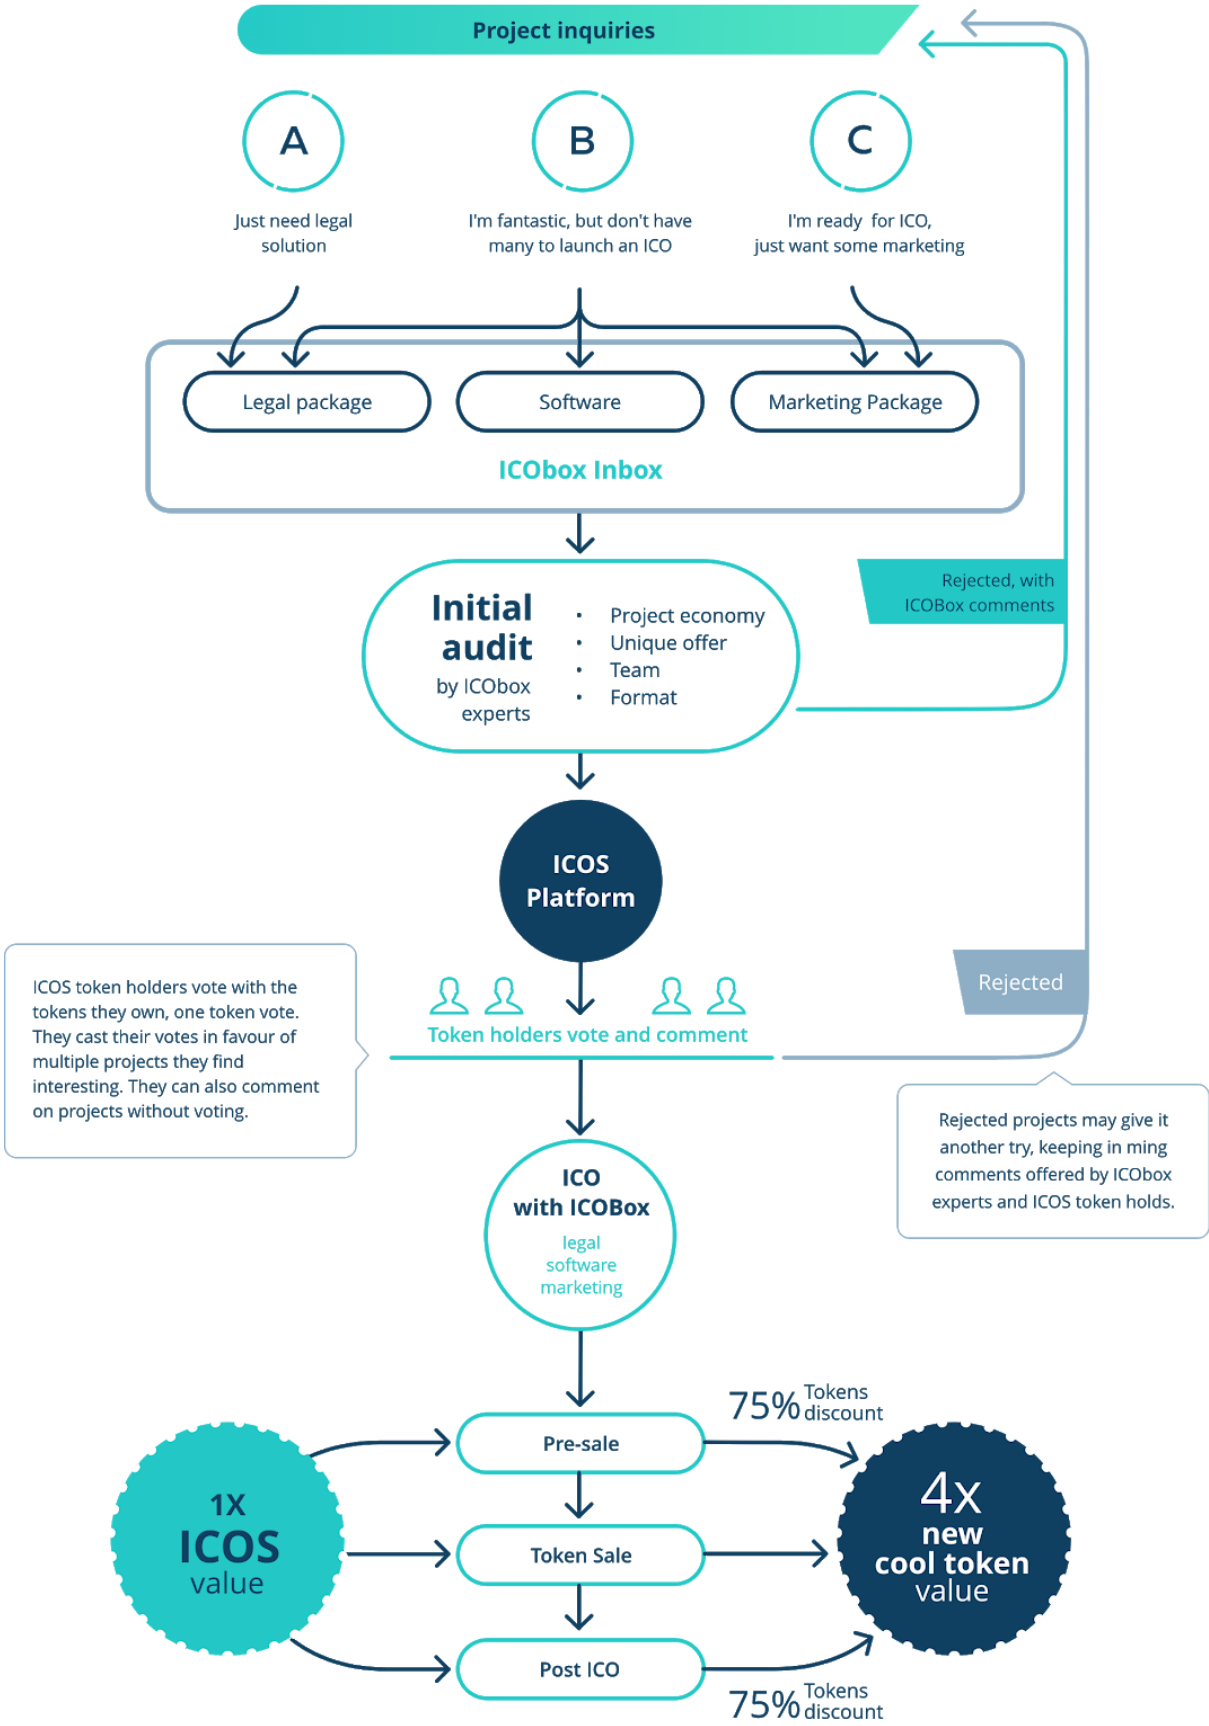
Project inquiries

A
Just need legal solution

B
I'm fantastic, but don't have many to launch an ICO

C
I'm ready for ICO, just want some marketing

Legal package

Software

Marketing Package

ICObox Inbox

Rejected, with ICOBox comments

Initial audit
by ICObox experts

- Project economy
- Unique offer
- Team
- Format

ICOS Platform

ICOS token holders vote with the tokens they own, one token vote. They cast their votes in favour of multiple projects they find interesting. They can also comment on projects without voting.

Rejected

Token holders vote and comment

Rejected projects may give it another try, keeping in ming comments offered by ICObox experts and ICOS token holds.

ICO
with ICOBox
legal
software
marketing

75% Tokens discount

Pre-sale

1X
ICOS
value

Token Sale

4x
new
cool token
value

Post ICO

75% Tokens discount